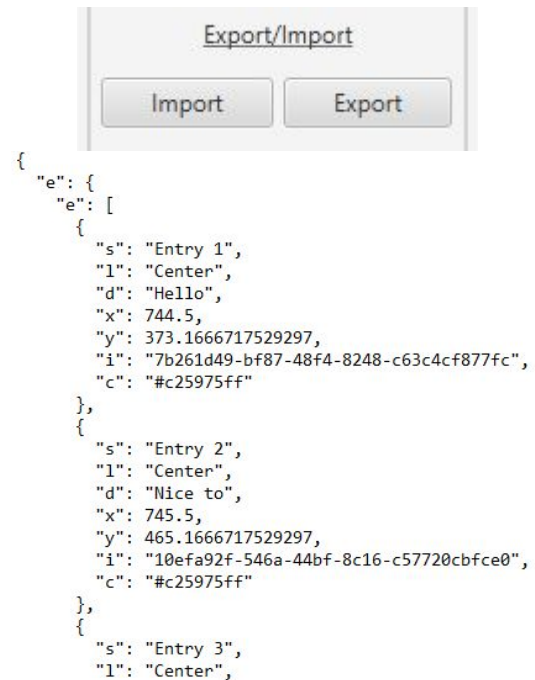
Export/Import

Import

Export

{
  "e": {
    "e": [
      {
        "s": "Entry 1",
        "l": "Center",
        "d": "Hello",
        "x": 744.5,
        "y": 373.1666717529297,
        "i": "7b261d49-bf87-48f4-8248-c63c4cf877fc",
        "c": "#c25975ff"
      },
      {
        "s": "Entry 2",
        "l": "Center",
        "d": "Nice to",
        "x": 745.5,
        "y": 465.1666717529297,
        "i": "10efa92f-546a-44bf-8c16-c57720cbfce0",
        "c": "#c25975ff"
      },
      {
        "s": "Entry 3",
        "l": "Center",